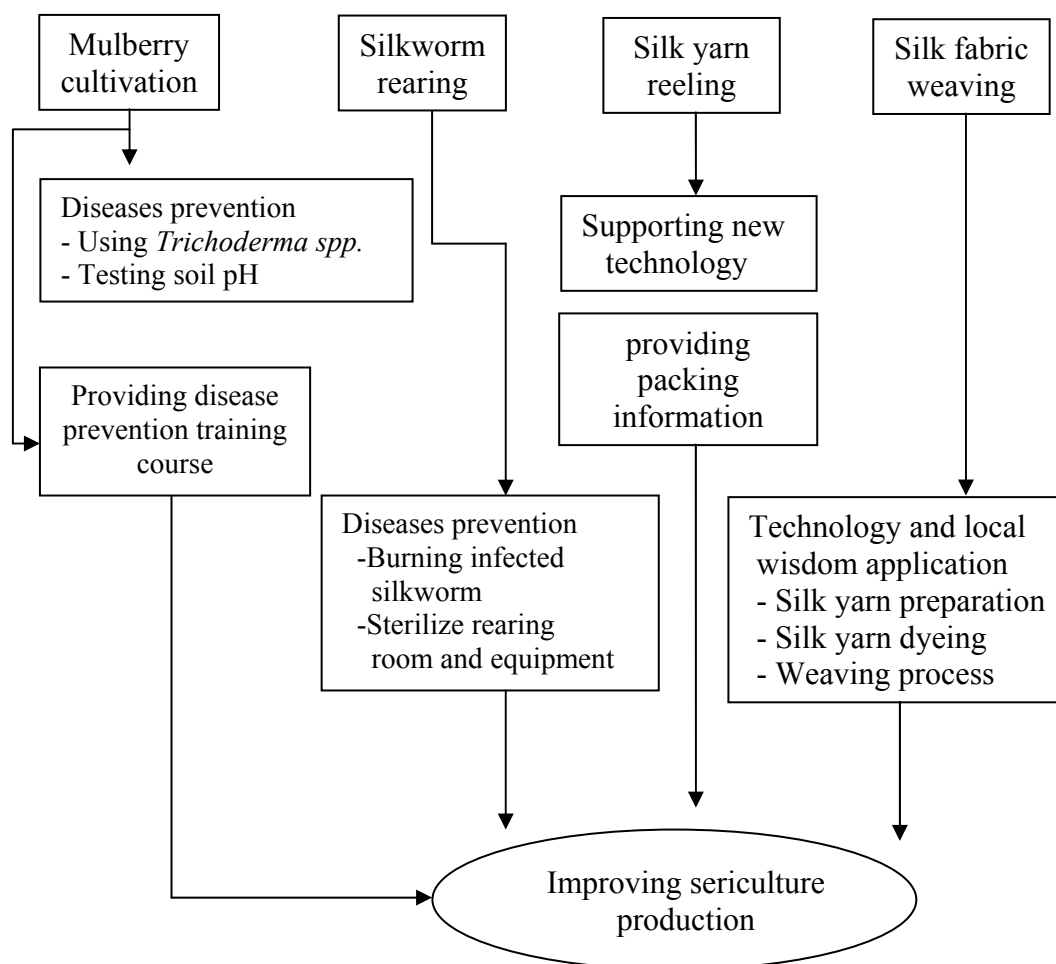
Mulberry cultivation

Silkworm rearing

Silk yarn reeling

Silk fabric weaving

Diseases prevention
- Using Trichoderma spp.
- Testing soil pH

Supporting new technology

providing packing information

Providing disease prevention training course

Diseases prevention
-Burning infected silkworm
-Sterilize rearing room and equipment

Technology and local wisdom application
- Silk yarn preparation
- Silk yarn dyeing
- Weaving process

Improving sericulture production